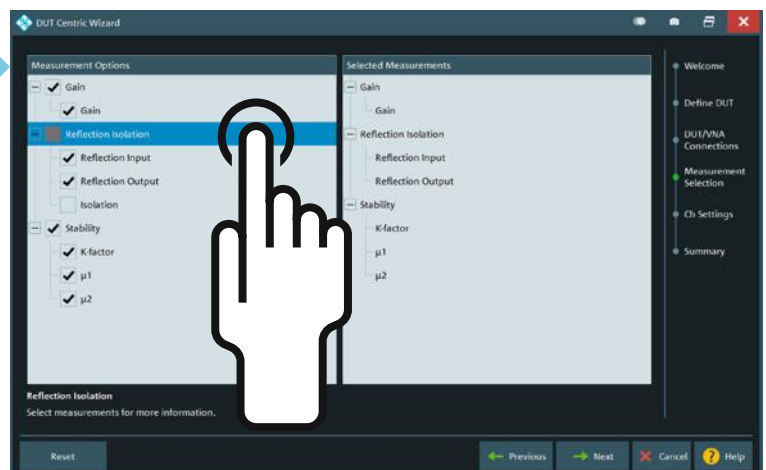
DUT Centric Wizard

Measurement Options

Gain

Gain

Reflection Isolation

Reflection Input

Reflection Output

Isolation

Stability

K-factor

μ1

μ2

Selected Measurements

Gain

Gain

Reflection Isolation

Reflection Input

Reflection Output

Stability

K-factor

μ1

μ2

Welcome

Define DUT

DUT/VNA Connections

Measurement Selection

Ch Settings

Summary

Reflection Isolation

Select measurements for more information.

Reset

Previous

Next

Cancel

Help